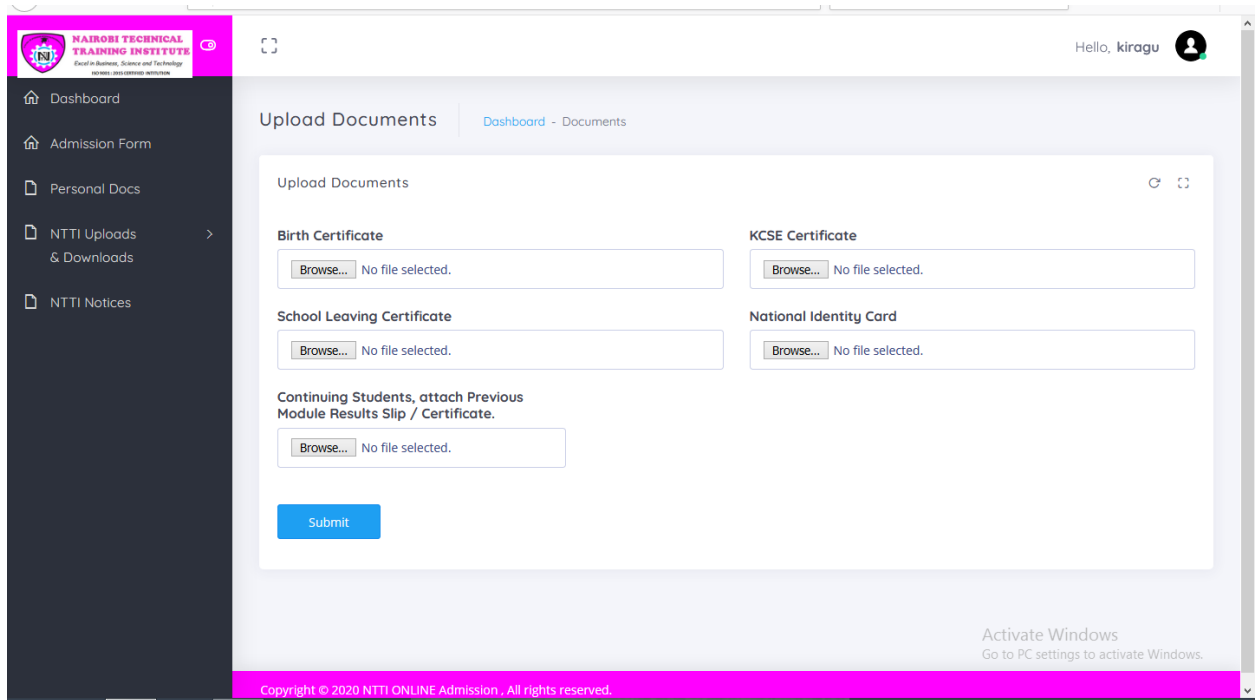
NAIROBI TECHNICAL TRAINING INSTITUTE
Excel in Business, Science and Technology
ISO 9001 : 2015 CERTIFIED INSTITUTION

Hello, kiragu

Dashboard

Admission Form

Personal Docs

NTTI Uploads & Downloads

NTTI Notices

Upload Documents

Dashboard - Documents

Upload Documents

Birth Certificate

Browse... No file selected.

KCSE Certificate

Browse... No file selected.

School Leaving Certificate

Browse... No file selected.

National Identity Card

Browse... No file selected.

Continuing Students, attach Previous Module Results Slip / Certificate.

Browse... No file selected.

Submit

Activate Windows
Go to PC settings to activate Windows.

Copyright © 2020 NTTI ONLINE Admission , All rights reserved.